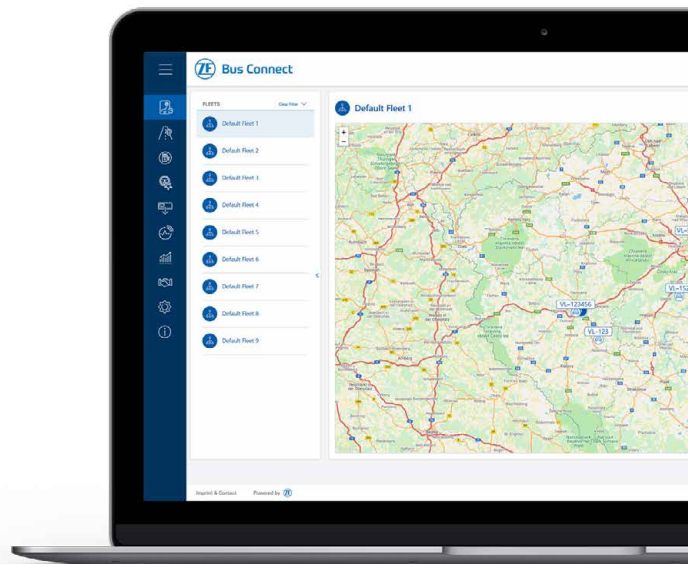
ZF Bus Connect

FLEETS Clear Filter

Default Fleet 1
Default Fleet 2
Default Fleet 3
Default Fleet 4
Default Fleet 5
Default Fleet 6
Default Fleet 7
Default Fleet 8
Default Fleet 9

Default Fleet 1

+
−

VL-123456
VL-123
VL-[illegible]
VL-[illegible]

Imprint & Contact Powered by ZF